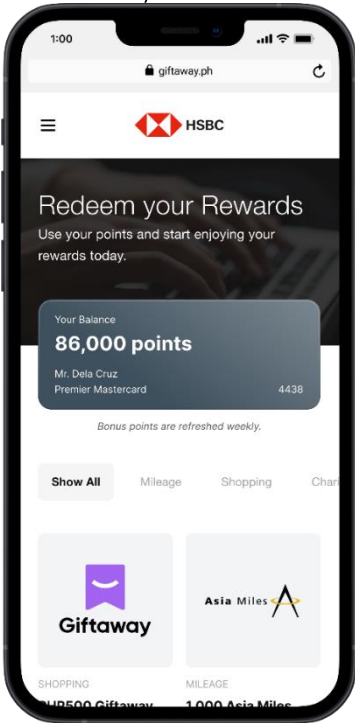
1:00

giftaway.ph

HSBC

Redeem your Rewards

Use your points and start enjoying your rewards today.

Your Balance

86,000 points

Mr. Dela Cruz

Premier Mastercard

4438

Bonus points are refreshed weekly.

Show All

Mileage

Shopping

Chari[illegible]

Giftaway

Asia Miles

SHOPPING

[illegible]HP500 Giftaway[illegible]

MILEAGE

1,000 Asia Miles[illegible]